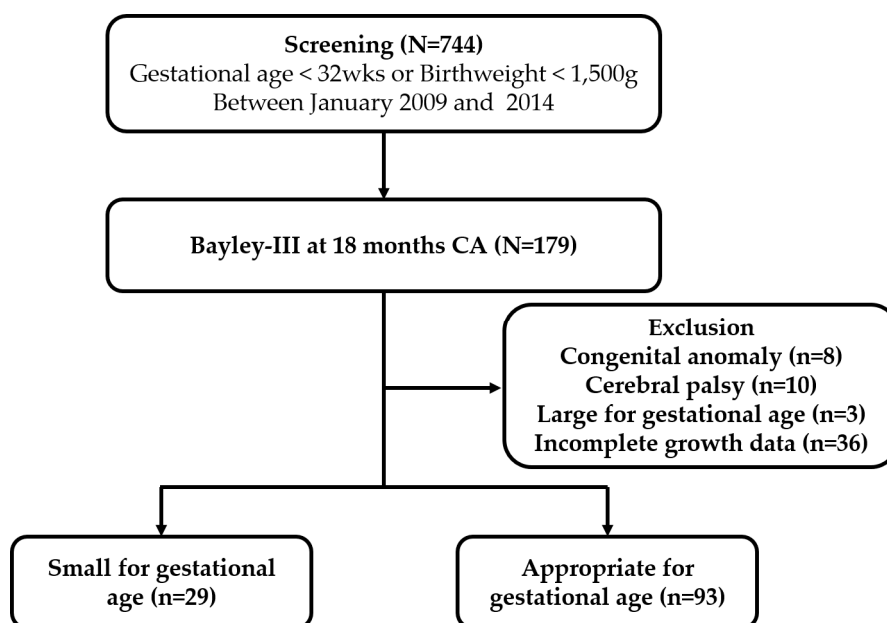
Screening (N=744)
Gestational age < 32wks or Birthweight < 1,500g
Between January 2009 and 2014

Bayley-III at 18 months CA (N=179)

Exclusion
Congenital anomaly (n=8)
Cerebral palsy (n=10)
Large for gestational age (n=3)
Incomplete growth data (n=36)

Small for gestational age (n=29)

Appropriate for gestational age (n=93)